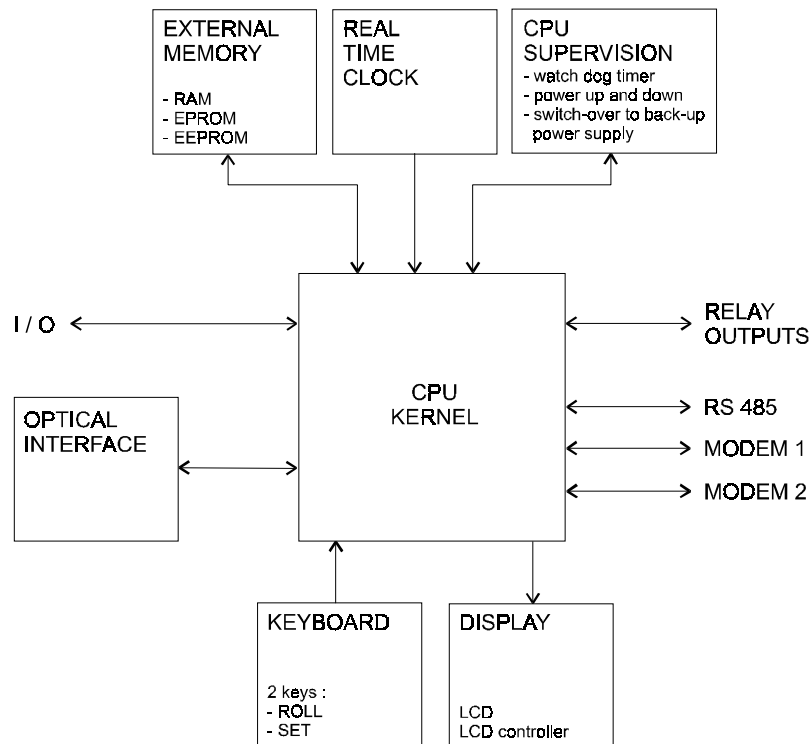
EXTERNAL MEMORY

- RAM
- EPROM
- EEPROM

REAL TIME CLOCK

CPU SUPERVISION
- watch dog timer
- power up and down
- switch-over to back-up power supply

I / O

CPU KERNEL

RELAY OUTPUTS

OPTICAL INTERFACE

RS 485

MODEM 1

MODEM 2

KEYBOARD

2 keys :
- ROLL
- SET

DISPLAY

LCD
LCD controller